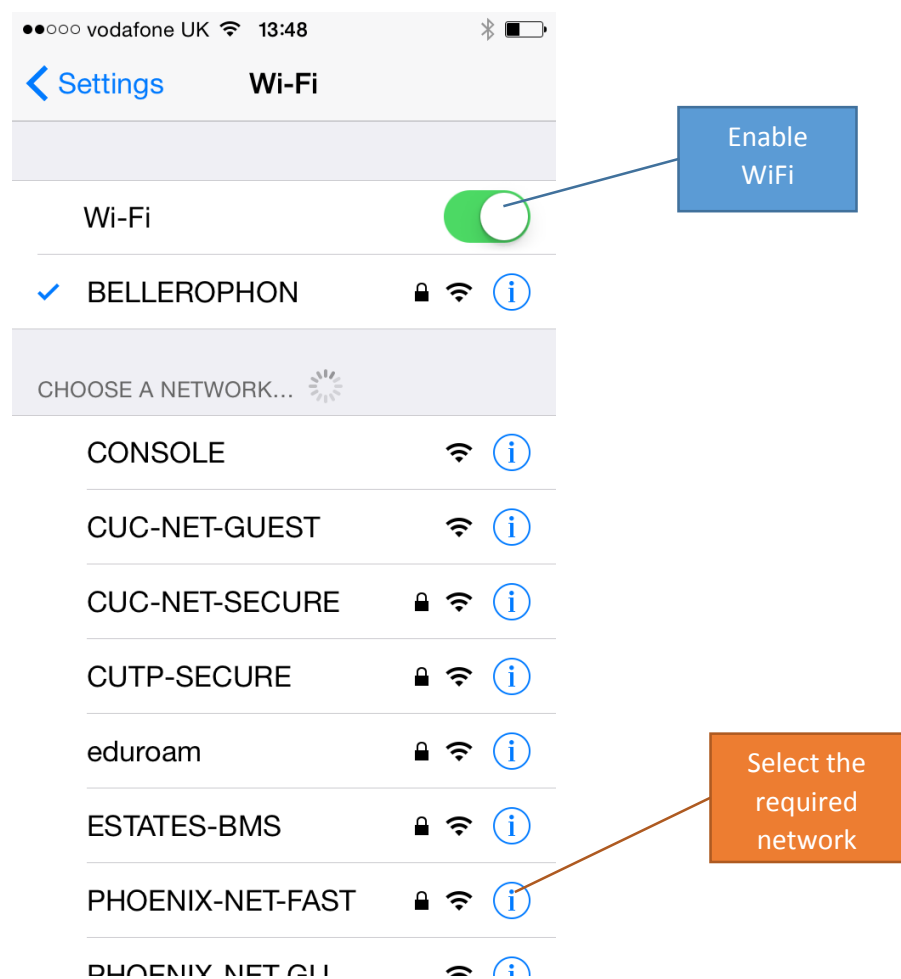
●●○○○ vodafone UK 13:48

Settings Wi-Fi

Enable WiFi

Wi-Fi

✓ BELLEROPHON

CHOOSE A NETWORK...

CONSOLE

CUC-NET-GUEST

CUC-NET-SECURE

CUTP-SECURE

eduroam

ESTATES-BMS

PHOENIX-NET-FAST

Select the required network

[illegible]